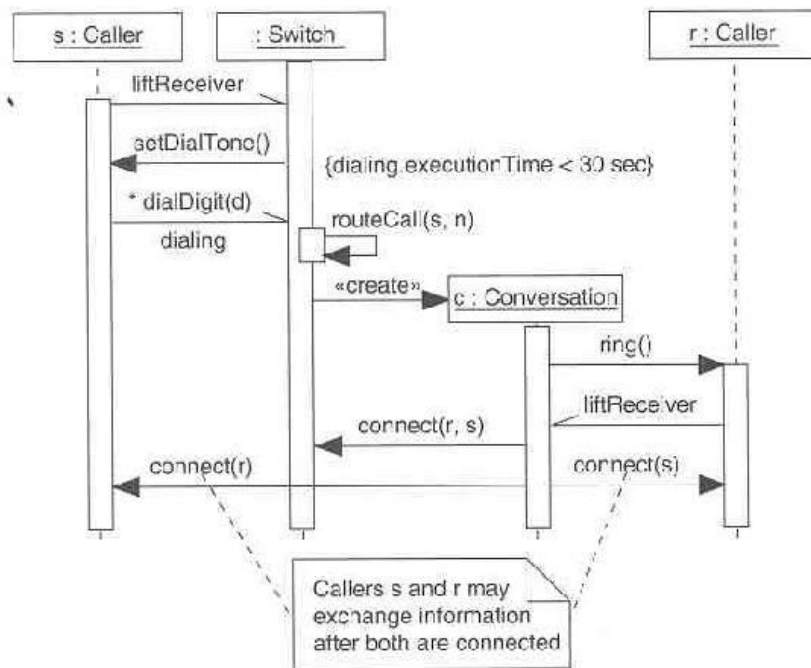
s : Caller

: Switch

r : Caller

liftReceiver

setDialTone()

{dialing.executionTime < 30 sec}

* dialDigit(d)

dialing

routeCall(s, n)

«create»

c : Conversation

ring()

liftReceiver

connect(r, s)

connect(r)

connect(s)

Callers s and r may exchange information after both are connected